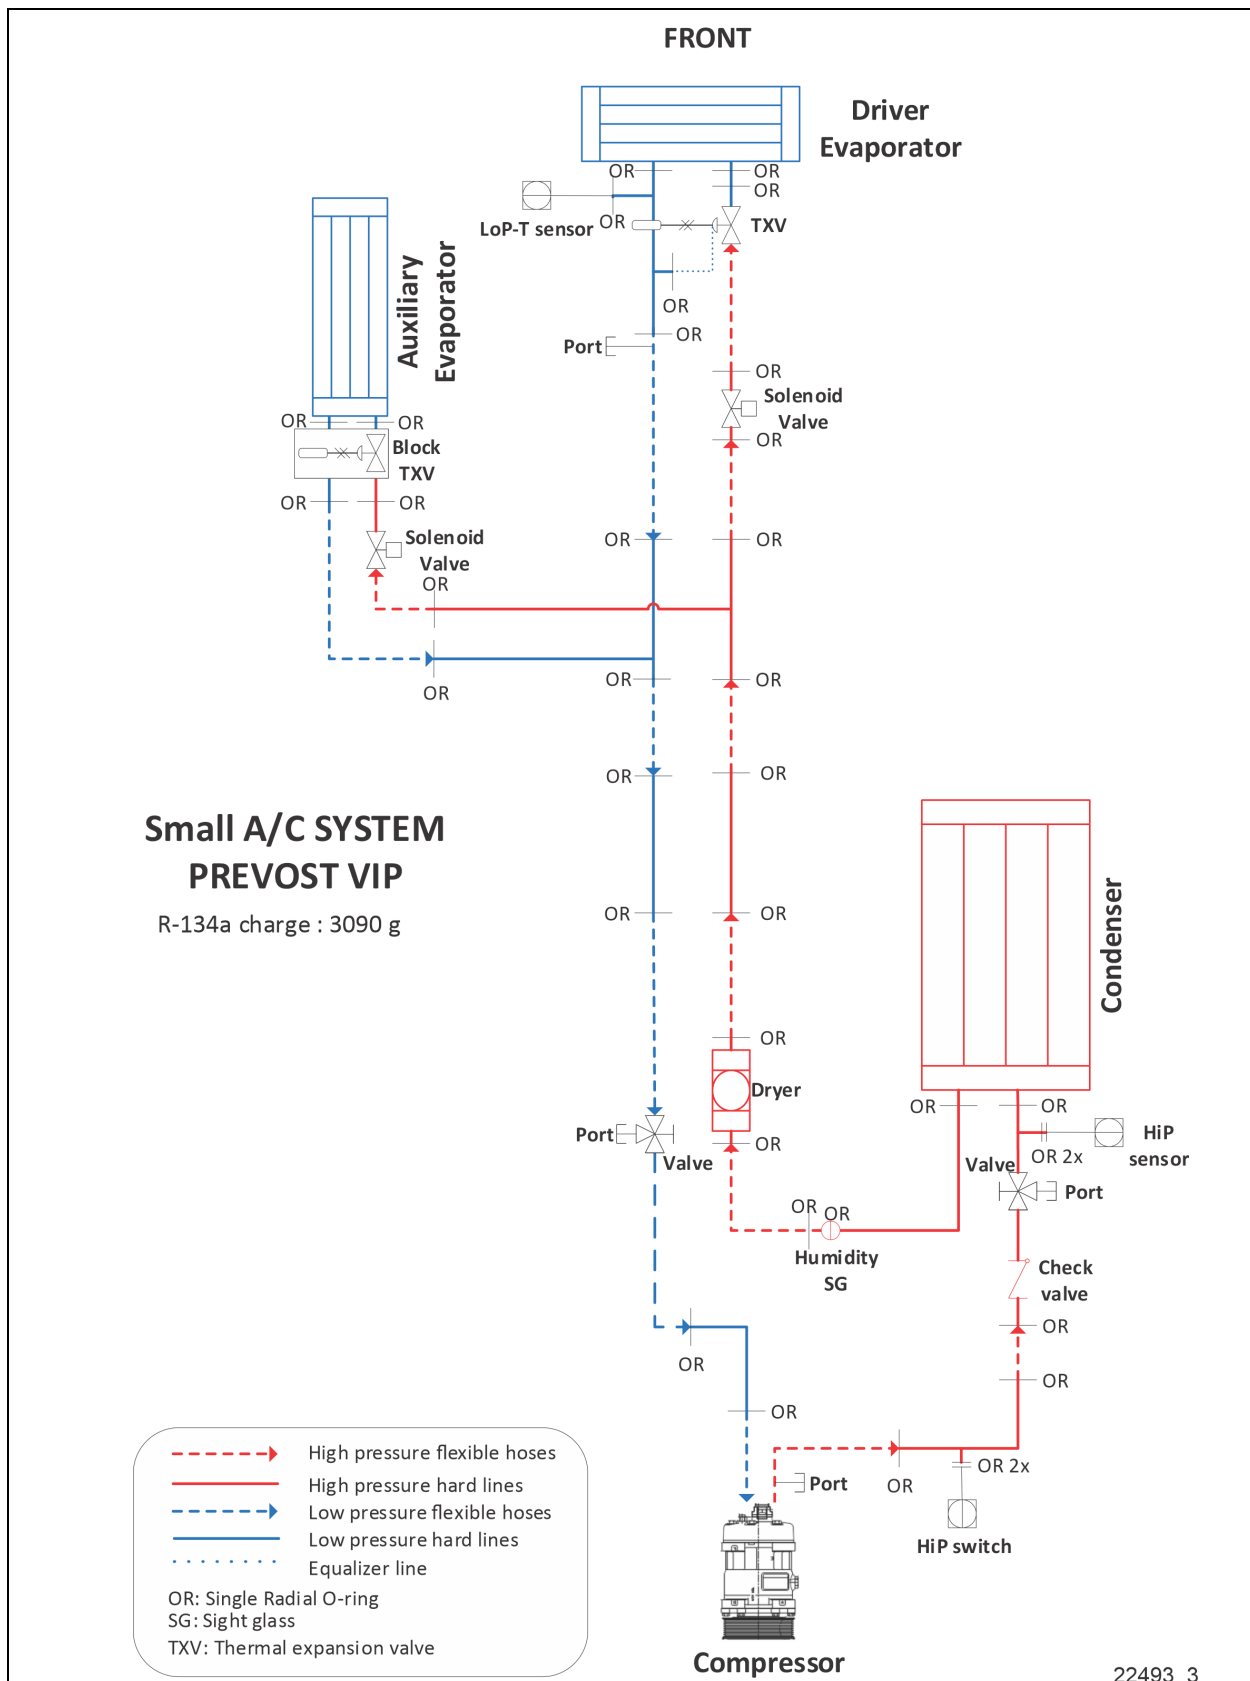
FRONT

Driver Evaporator

OR
OR
OR
LoP-T sensor
OR
TXV
OR
Port
OR

Auxiliary Evaporator

OR
Solenoid Valve
OR
OR
OR
Block TXV
OR
OR
Solenoid Valve
OR
OR
OR
OR
OR
OR
OR
OR
OR
OR

Small A/C SYSTEM
PREVOST VIP
R-134a charge : 3090 g

OR
OR

Condenser

OR
Dryer
OR
OR
Port
Valve
OR
OR
Humidity SG
OR
HiP sensor
OR 2x
Valve
Port
Check valve
OR
OR
OR
OR
Port
OR
OR 2x
HiP switch

High pressure flexible hoses
High pressure hard lines
Low pressure flexible hoses
Low pressure hard lines
Equalizer line
OR: Single Radial O-ring
SG: Sight glass
TXV: Thermal expansion valve

Compressor

22493_3